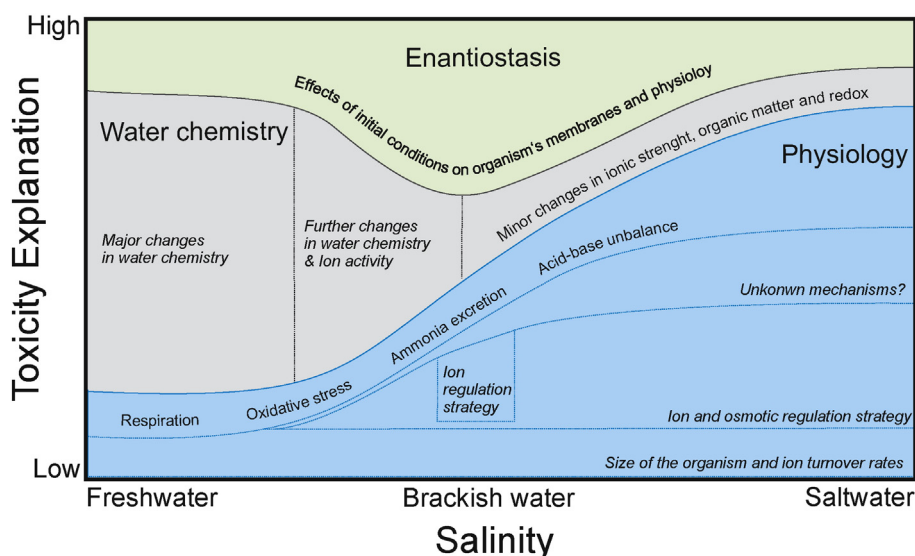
High

Low

Toxicity Explanation

Enantiostasis

Effects of initial conditions on organism's membranes and physioloy

Water chemistry

Physiology

Minor changes in ionic strenght, organic matter and redox

Major changes in water chemistry

Further changes in water chemistry & Ion activity

Acid-base unbalance

Unkonwn mechanisms?

Ammonia excretion

Oxidative stress

Ion regulation strategy

Respiration

Ion and osmotic regulation strategy

Size of the organism and ion turnover rates

Freshwater

Brackish water

Saltwater

Salinity